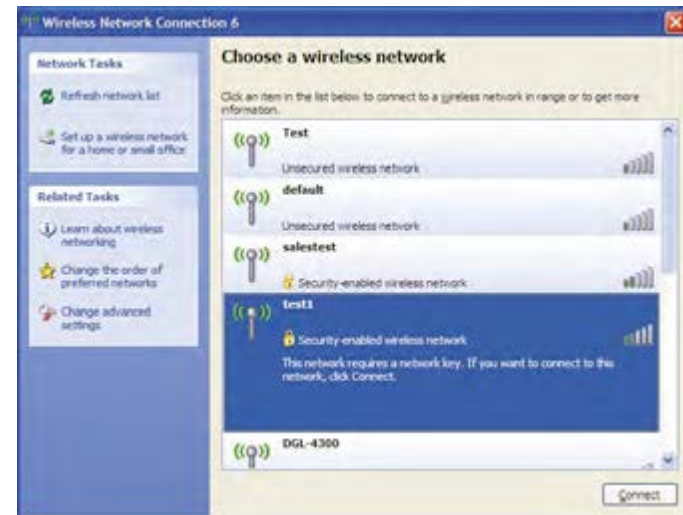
Wireless Network Connection 6

Network Tasks

Refresh network list

Set up a wireless network for a home or small office

Related Tasks

Learn about wireless networking

Change the order of preferred networks

Change advanced settings

Choose a wireless network

Click an item in the list below to connect to a wireless network in range or to get more information.

Test

Unsecured wireless network

default

Unsecured wireless network

salestest

Security-enabled wireless network

test1

Security-enabled wireless network

This network requires a network key. If you want to connect to this network, click Connect.

DGL-4300

Connect